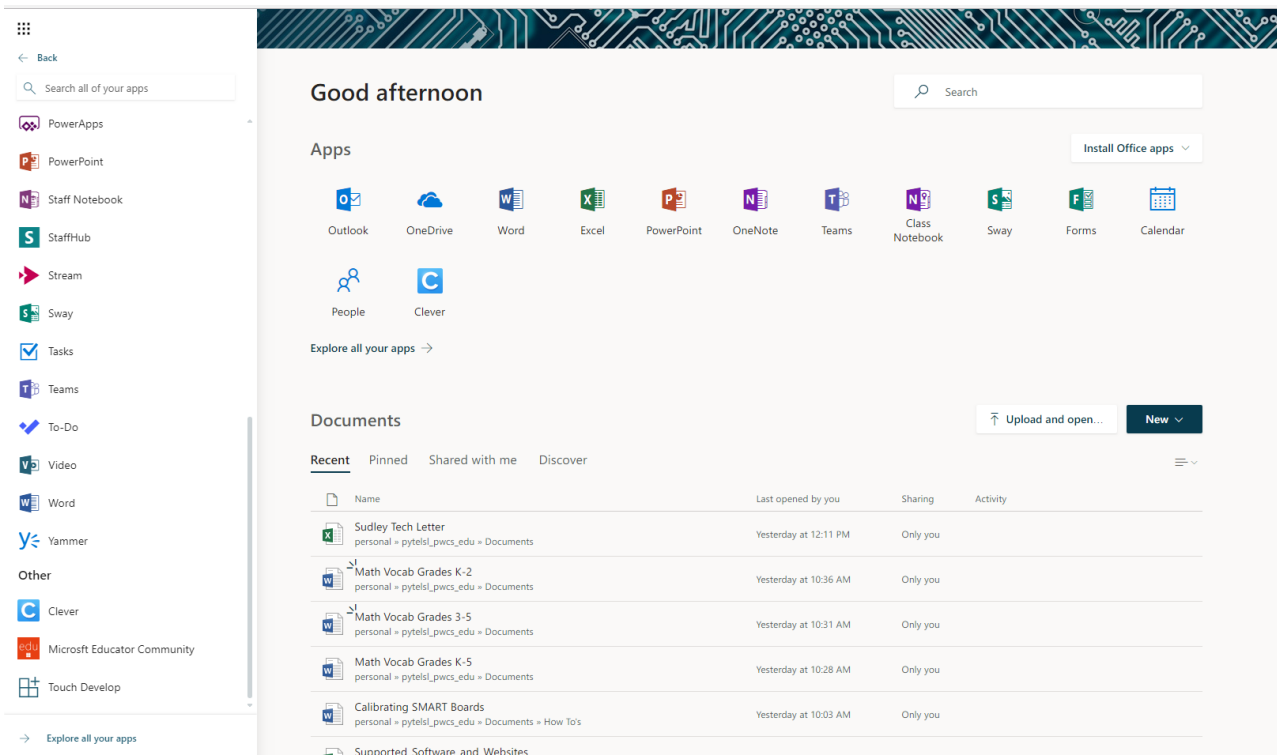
← Back

Search all of your apps

PowerApps
PowerPoint
Staff Notebook
StaffHub
Stream
Sway
Tasks
Teams
To-Do
Video
Word
Yammer

Other

Clever
Microsft Educator Community
Touch Develop

→ Explore all your apps

Good afternoon

Search

Apps

Install Office apps

Outlook
OneDrive
Word
Excel
PowerPoint
OneNote
Teams
Class Notebook
Sway
Forms
Calendar
People
Clever

Explore all your apps →

Documents

Upload and open...

New

Recent Pinned Shared with me Discover

| Name | Last opened by you | Sharing | Activity |
|---|---|---|---|
| Sudley Tech Letter personal » pytelsl_pwcs_edu » Documents | Yesterday at 12:11 PM | Only you | |
| Math Vocab Grades K-2 personal » pytelsl_pwcs_edu » Documents | Yesterday at 10:36 AM | Only you | |
| Math Vocab Grades 3-5 personal » pytelsl_pwcs_edu » Documents | Yesterday at 10:31 AM | Only you | |
| Math Vocab Grades K-5 personal » pytelsl_pwcs_edu » Documents | Yesterday at 10:28 AM | Only you | |
| Calibrating SMART Boards personal » pytelsl_pwcs_edu » Documents » How To's | Yesterday at 10:03 AM | Only you | |
| Supported Software and Websites | | | |